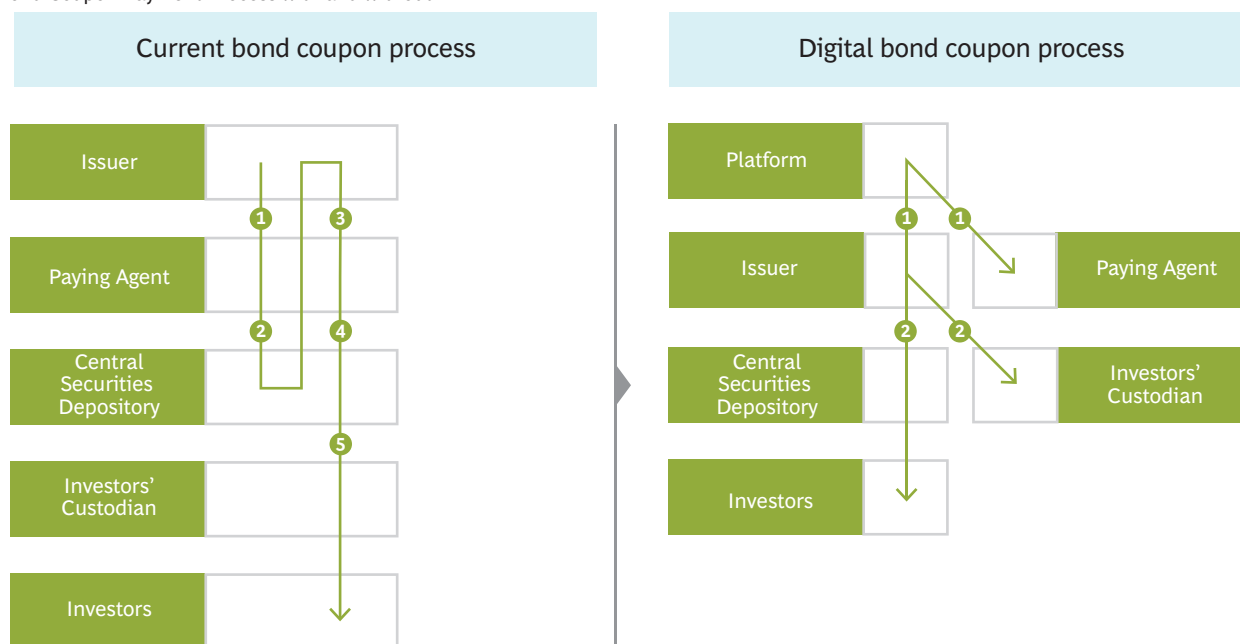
Current bond coupon process

Issuer

1

3

Paying Agent

2

4

Central Securities Depository

5

Investors' Custodian

Investors

Digital bond coupon process

Platform

1

1

Issuer

Paying Agent

2

2

Central Securities Depository

Investors' Custodian

Investors